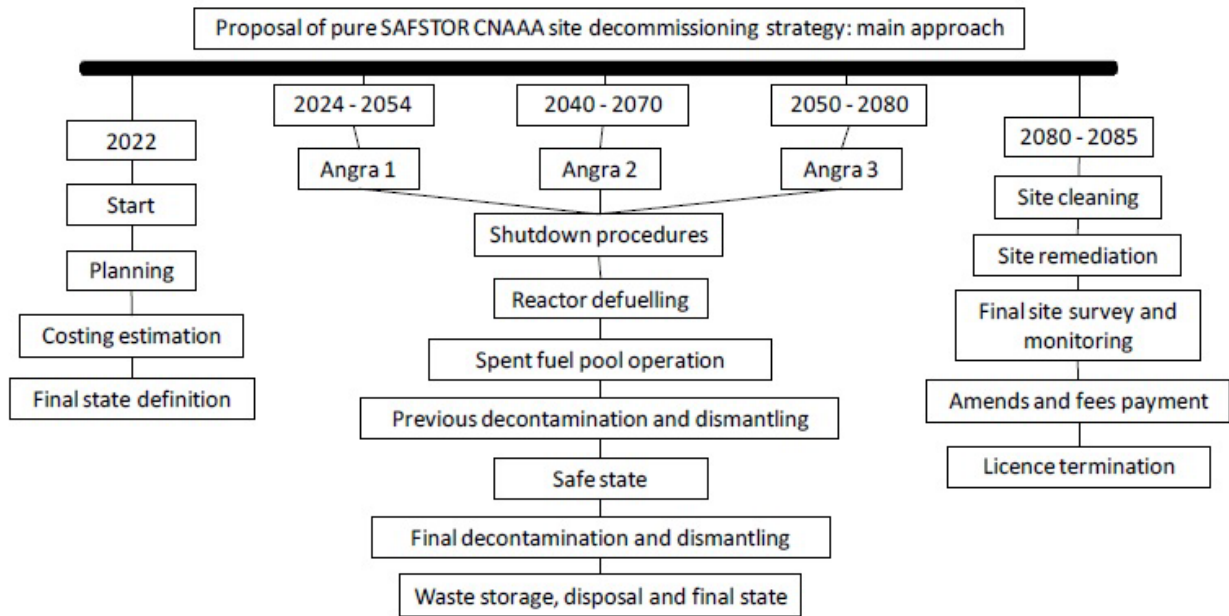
Proposal of pure SAFSTOR CNAAA site decommissioning strategy: main approach

2022

Start

Planning

Costing estimation

Final state definition

2024 - 2054

Angra 1

2040 - 2070

Angra 2

2050 - 2080

Angra 3

Shutdown procedures

Reactor defuelling

Spent fuel pool operation

Previous decontamination and dismantling

Safe state

Final decontamination and dismantling

Waste storage, disposal and final state

2080 - 2085

Site cleaning

Site remediation

Final site survey and monitoring

Amends and fees payment

Licence termination